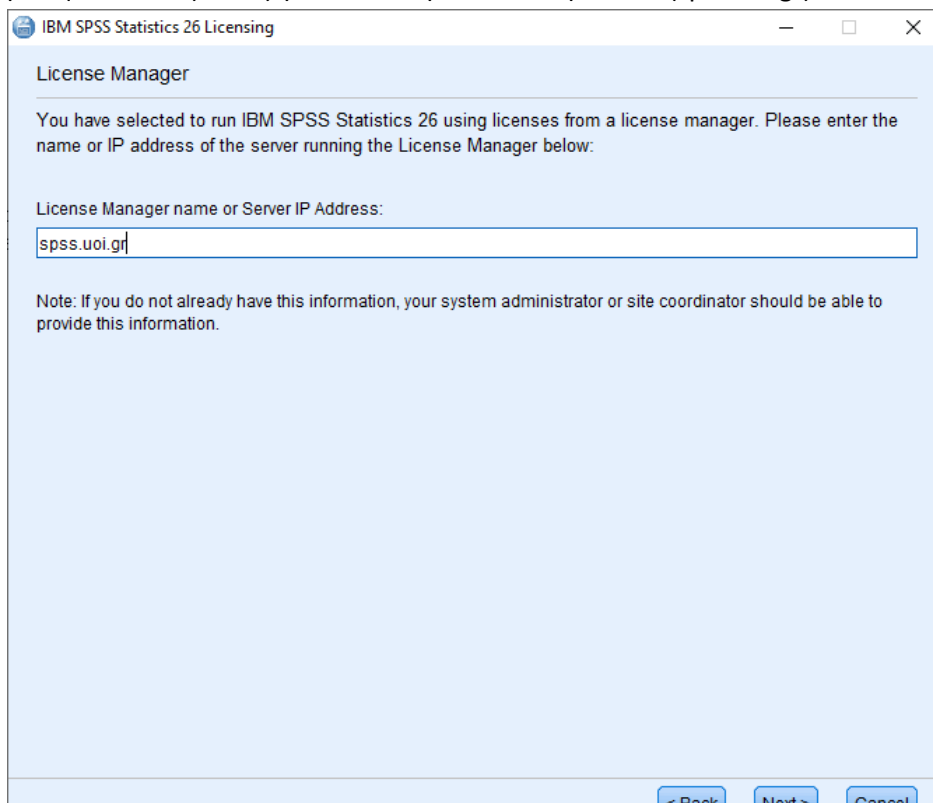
IBM SPSS Statistics 26 Licensing

License Manager

You have selected to run IBM SPSS Statistics 26 using licenses from a license manager. Please enter the name or IP address of the server running the License Manager below:

License Manager name or Server IP Address:

spss.uoi.gr

Note: If you do not already have this information, your system administrator or site coordinator should be able to provide this information.

< Back Next > Cancel